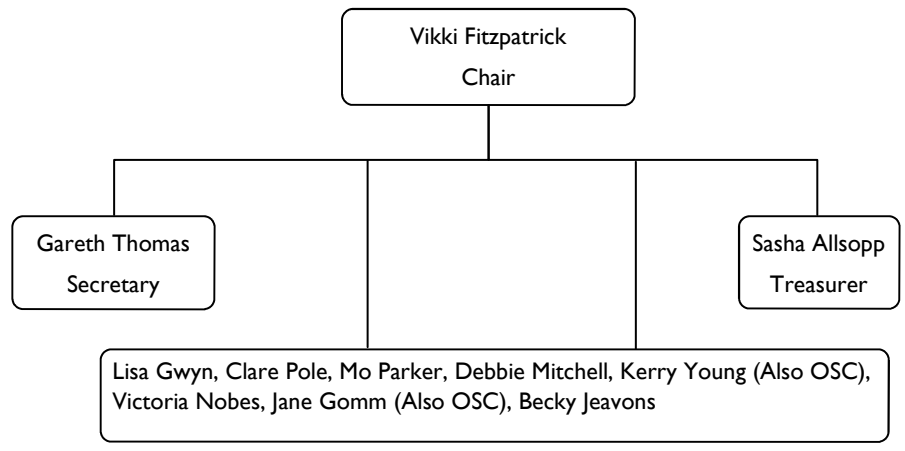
Vikki Fitzpatrick
Chair

Gareth Thomas
Secretary

Sasha Allsopp
Treasurer

Lisa Gwyn, Clare Pole, Mo Parker, Debbie Mitchell, Kerry Young (Also OSC), Victoria Nobes, Jane Gomm (Also OSC), Becky Jeavons